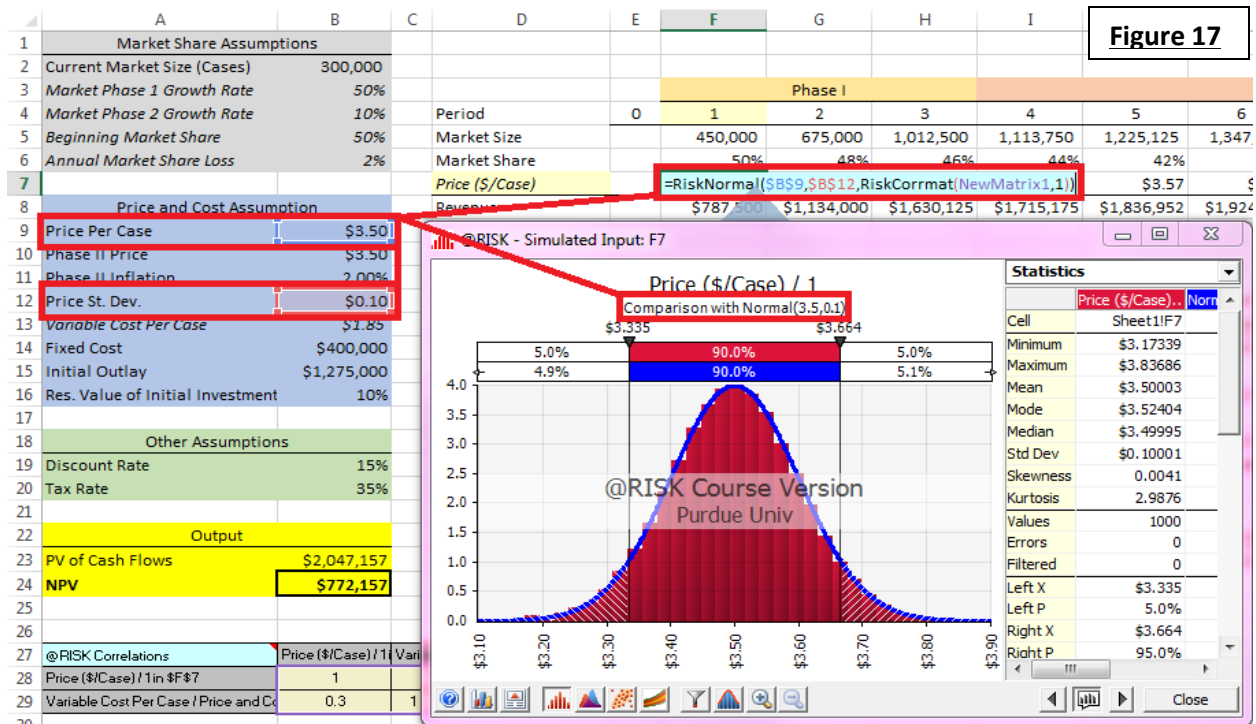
Figure 17

| | A | B | C | D | E | F | G | H | I | |
|---|---|---|---|---|---|---|---|---|---|---|
| 1 | Market Share Assumptions | | | | | | | | | |
| 2 | Current Market Size (Cases) | 300,000 | | | | | | | | |
| 3 | Market Phase 1 Growth Rate | 50% | | | | Phase I | | | | |
| 4 | Market Phase 2 Growth Rate | 10% | | Period | 0 | 1 | 2 | 3 | 4 | 5 | 6 |
| 5 | Beginning Market Share | 50% | | Market Size | | 450,000 | 675,000 | 1,012,500 | 1,113,750 | 1,225,125 | 1,347, |
| 6 | Annual Market Share Loss | 2% | | Market Share | | 50% | 48% | 46% | 44% | 42% | |
| 7 | | | | Price ($/Case) | | =RiskNormal($B$9,$B$12,RiskCorrmat(NewMatrix1,1)) | | | | $3.57 | $ |
| 8 | Price and Cost Assumption | | | Revenue | | $787,500 | $1,134,000 | $1,630,125 | $1,715,175 | $1,836,952 | $1,924 |
| 9 | Price Per Case | $3.50 | | | | | | | | | |
| 10 | Phase II Price | $3.50 | | | | | | | | | |
| 11 | Phase II Inflation | 2.00% | | | | | | | | | |
| 12 | Price St. Dev. | $0.10 | | | | | | | | | |
| 13 | Variable Cost Per Case | $1.85 | | | | | | | | | |
| 14 | Fixed Cost | $400,000 | | | | | | | | | |
| 15 | Initial Outlay | $1,275,000 | | | | | | | | | |
| 16 | Res. Value of Initial Investment | 10% | | | | | | | | | |
| 17 | | | | | | | | | | | |
| 18 | Other Assumptions | | | | | | | | | | |
| 19 | Discount Rate | 15% | | | | | | | | | |
| 20 | Tax Rate | 35% | | | | | | | | | |
| 21 | | | | | | | | | | | |
| 22 | Output | | | | | | | | | | |
| 23 | PV of Cash Flows | $2,047,157 | | | | | | | | | |
| 24 | NPV | $772,157 | | | | | | | | | |
| 25 | | | | | | | | | | | |
| 26 | | | | | | | | | | | |
| 27 | @RISK Correlations | Price ($/Case) / 1i | Vari | | | | | | | | |
| 28 | Price ($/Case) / 1in $F$7 | 1 | | | | | | | | | |
| 29 | Variable Cost Per Case / Price and Co | 0.3 | 1 | | | | | | | | |

@RISK - Simulated Input: F7

Price ($/Case) / 1
Comparison with Normal(3.5,0.1)
$3.335 $3.664
5.0% 90.0% 5.0%
4.9% 90.0% 5.1%
4.0 3.5 3.0 2.5 2.0 1.5 1.0 0.5 0.0
$3.10 $3.20 $3.30 $3.40 $3.50 $3.60 $3.70 $3.80 $3.90
@RISK Course Version
Purdue Univ

| Statistics | Price ($/Case).. | Norm |
|---|---|---|
| Cell | Sheet1!F7 | |
| Minimum | $3.17339 | |
| Maximum | $3.83686 | |
| Mean | $3.50003 | |
| Mode | $3.52404 | |
| Median | $3.49995 | |
| Std Dev | $0.10001 | |
| Skewness | 0.0041 | |
| Kurtosis | 2.9876 | |
| Values | 1000 | |
| Errors | 0 | |
| Filtered | 0 | |
| Left X | $3.335 | |
| Left P | 5.0% | |
| Right X | $3.664 | |
| Right P | 95.0% | |

Close